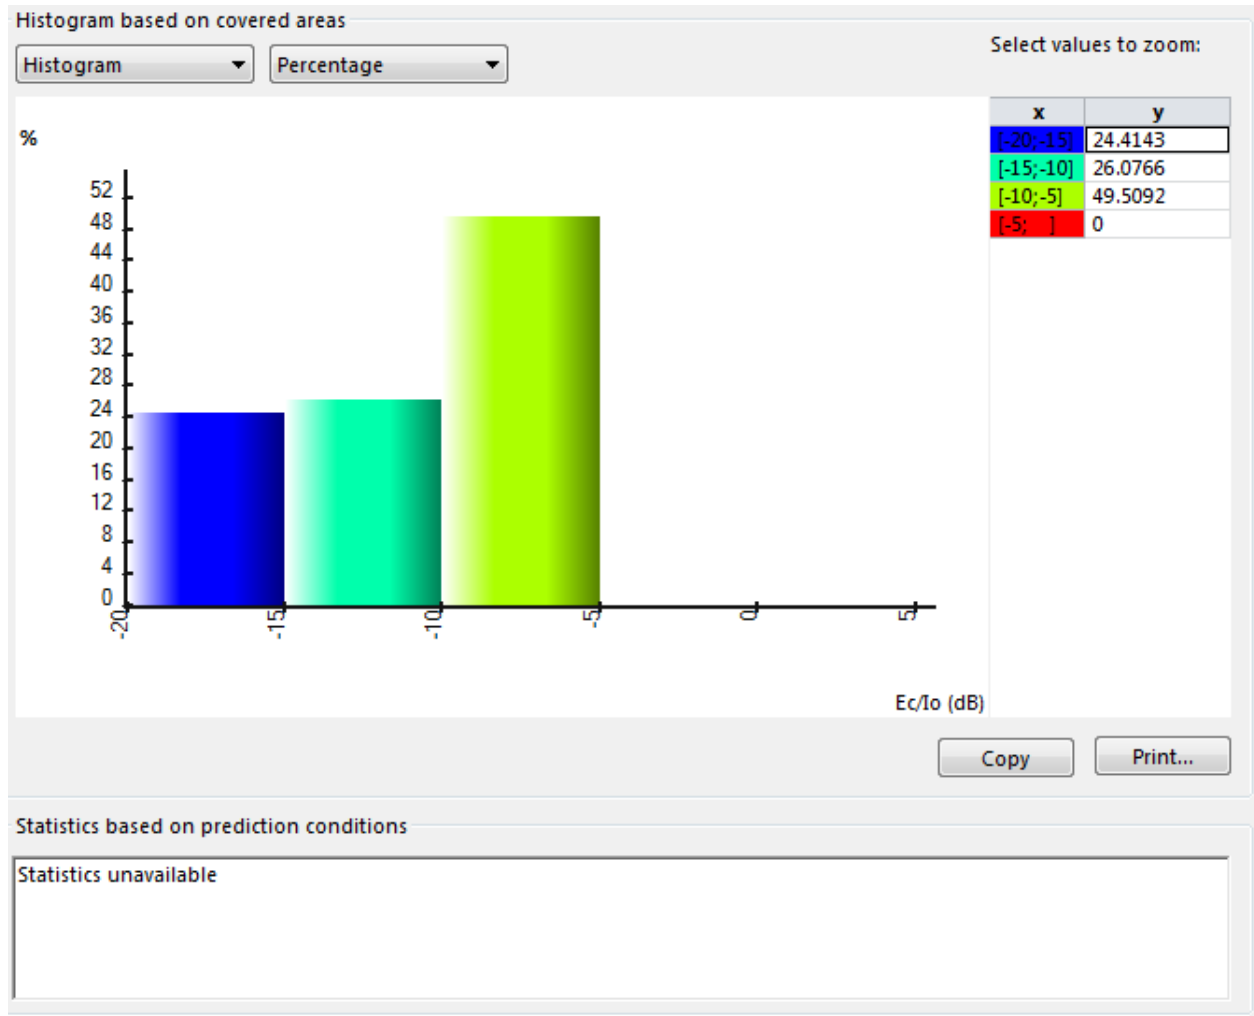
Histogram based on covered areas

Histogram

Percentage

Select values to zoom:

| x | y |
|---|---|
| [-20;-15] | 24.4143 |
| [-15;-10] | 26.0766 |
| [-10;-5] | 49.5092 |
| [-5; ] | 0 |

%

52
48
44
40
36
32
28
24
20
16
12
8
4
0

-20
-15
-10
-5
0
5

Ec/Io (dB)

Copy

Print...

Statistics based on prediction conditions

Statistics unavailable